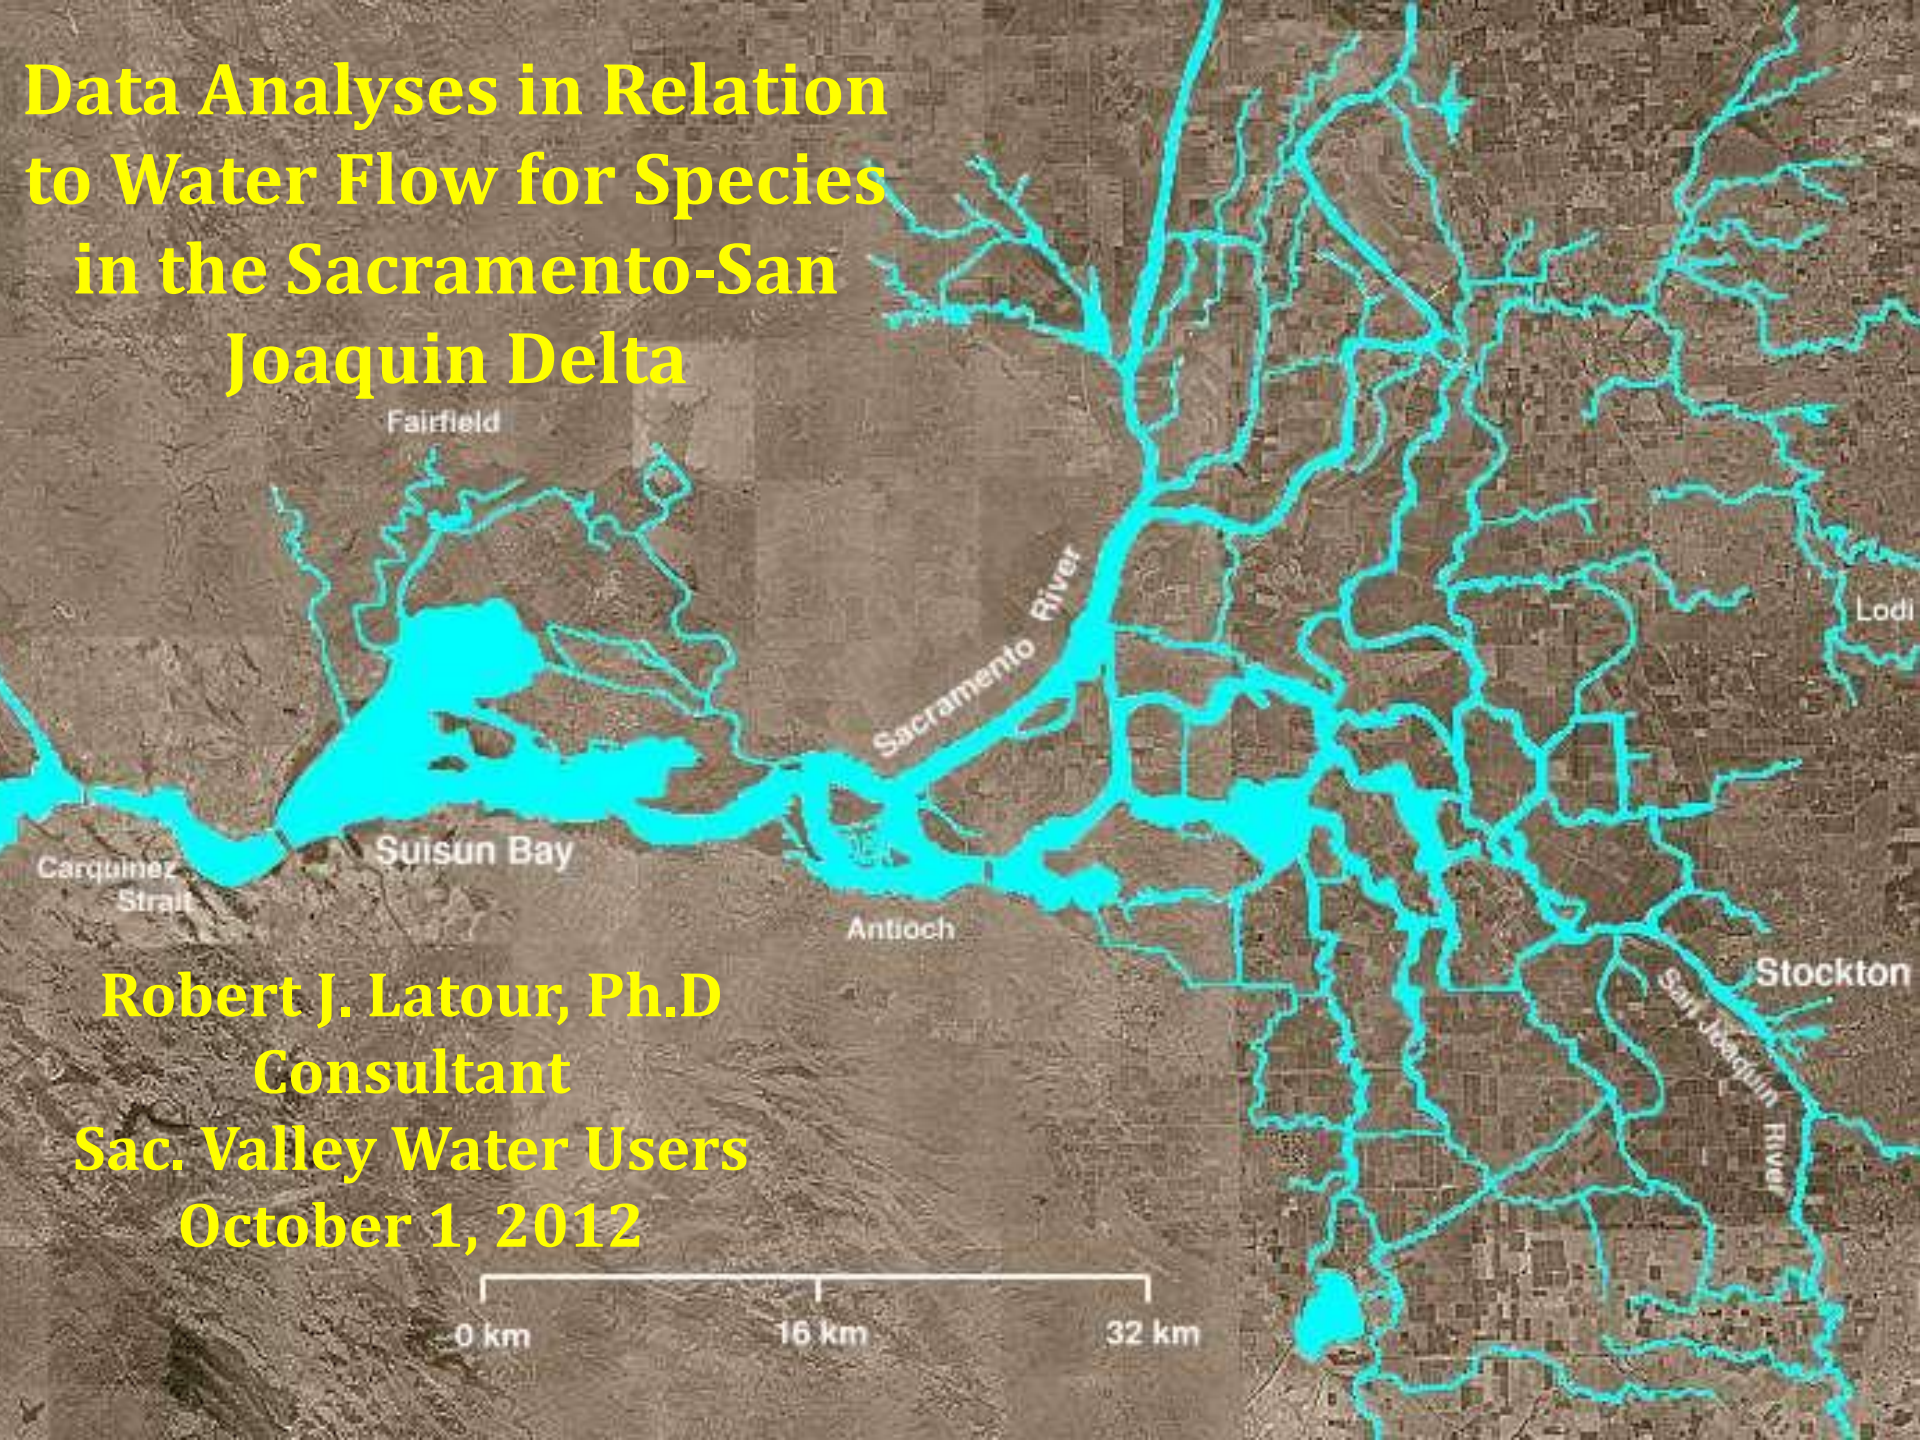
Data Analyses in Relation to Water Flow for Species in the Sacramento-San Joaquin Delta

Fairfield

Sacramento River

Lodi

Carquinez Strait

Suisun Bay

Antioch

Stockton

San Joaquin River

Robert J. Latour, Ph.D
Consultant
Sac. Valley Water Users
October 1, 2012

0 km
16 km
32 km